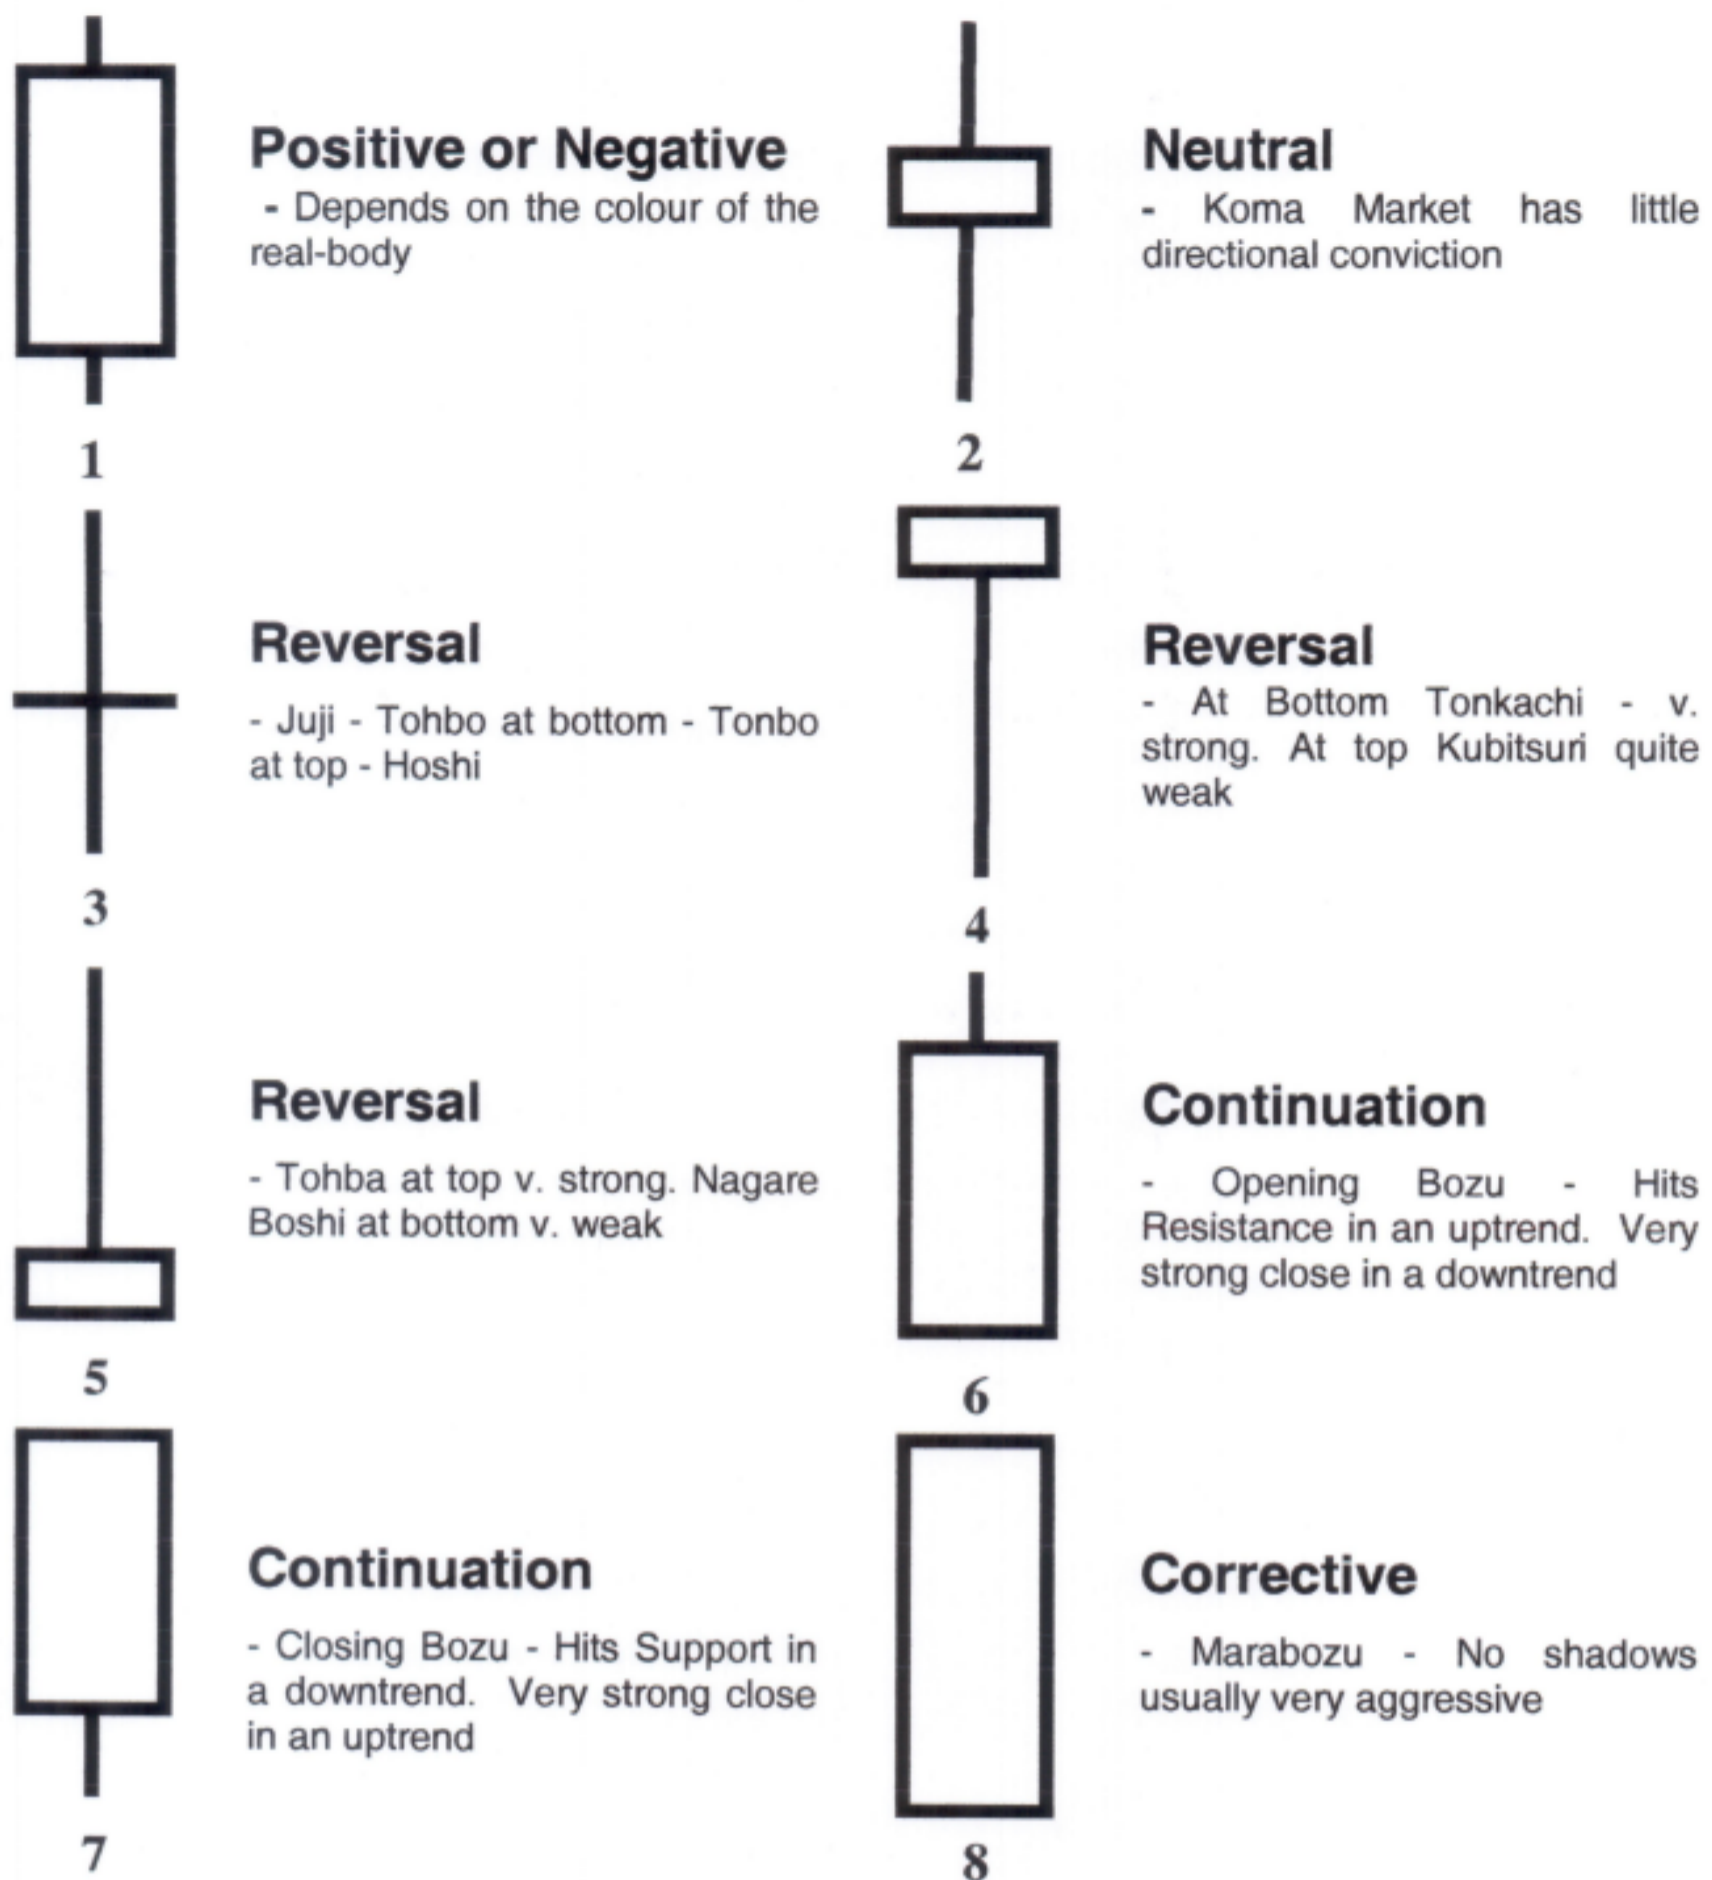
Positive or Negative
- Depends on the colour of the real-body

1

Neutral
- Koma Market has little directional conviction

2

Reversal
- Juji - Tohbo at bottom - Tonbo at top - Hoshi

3

Reversal
- At Bottom Tonkachi - v. strong. At top Kubitsuri quite weak

4

Reversal
- Tohba at top v. strong. Nagare Boshi at bottom v. weak

5

Continuation
- Opening Bozu - Hits Resistance in an uptrend. Very strong close in a downtrend

6

Continuation
- Closing Bozu - Hits Support in a downtrend. Very strong close in an uptrend

7

Corrective
- Marabozu - No shadows usually very aggressive

8